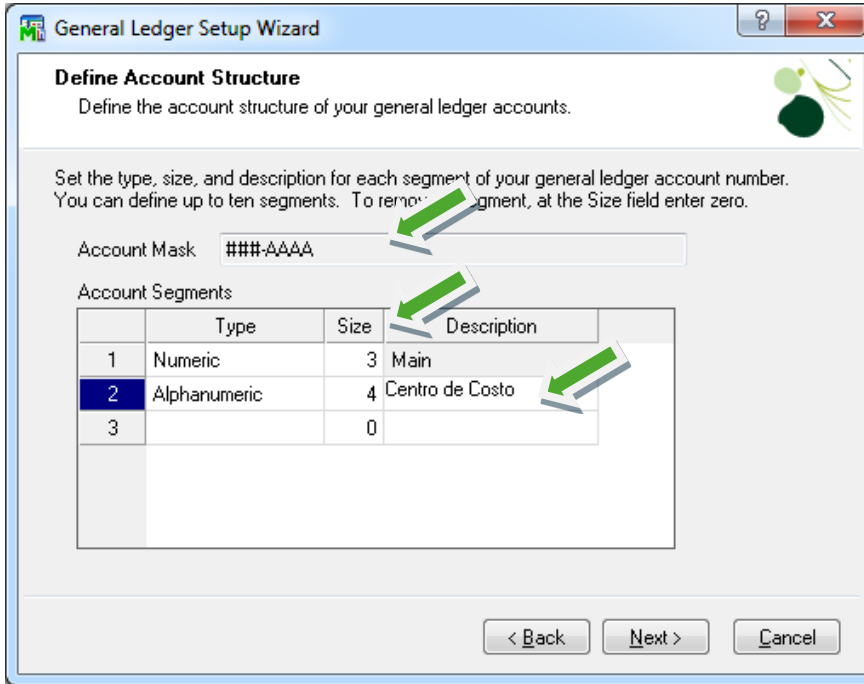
General Ledger Setup Wizard

?

X

Define Account Structure

Define the account structure of your general ledger accounts.

Set the type, size, and description for each segment of your general ledger account number. You can define up to ten segments. To remov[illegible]gment, at the Size field enter zero.

Account Mask ###-AAAA

Account Segments

| | Type | Size | Description |
|---|---|---|---|
| 1 | Numeric | 3 | Main |
| 2 | Alphanumeric | 4 | Centro de Costo |
| 3 | | 0 | |

< Back

Next >

Cancel